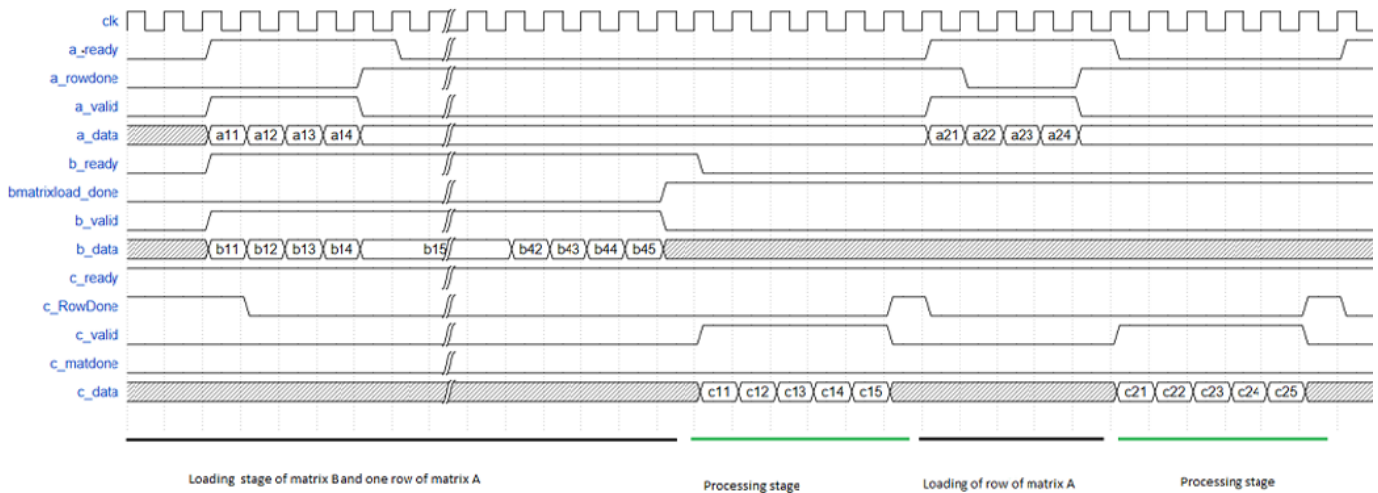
clk
a_ready
a_rowdone
a_valid
a_data
a11 a12 a13 a14
a21 a22 a23 a24
b_ready
bmatrixload_done
b_valid
b_data
b11 b12 b13 b14 b15 b42 b43 b44 b45
c_ready
c_RowDone
c_valid
c_matdone
c_data
c11 c12 c13 c14 c15
c21 c22 c23 c24 c25

Loading stage of matrix Band one row of matrix A

Processing stage

Loading of row of matrix A

Processing stage